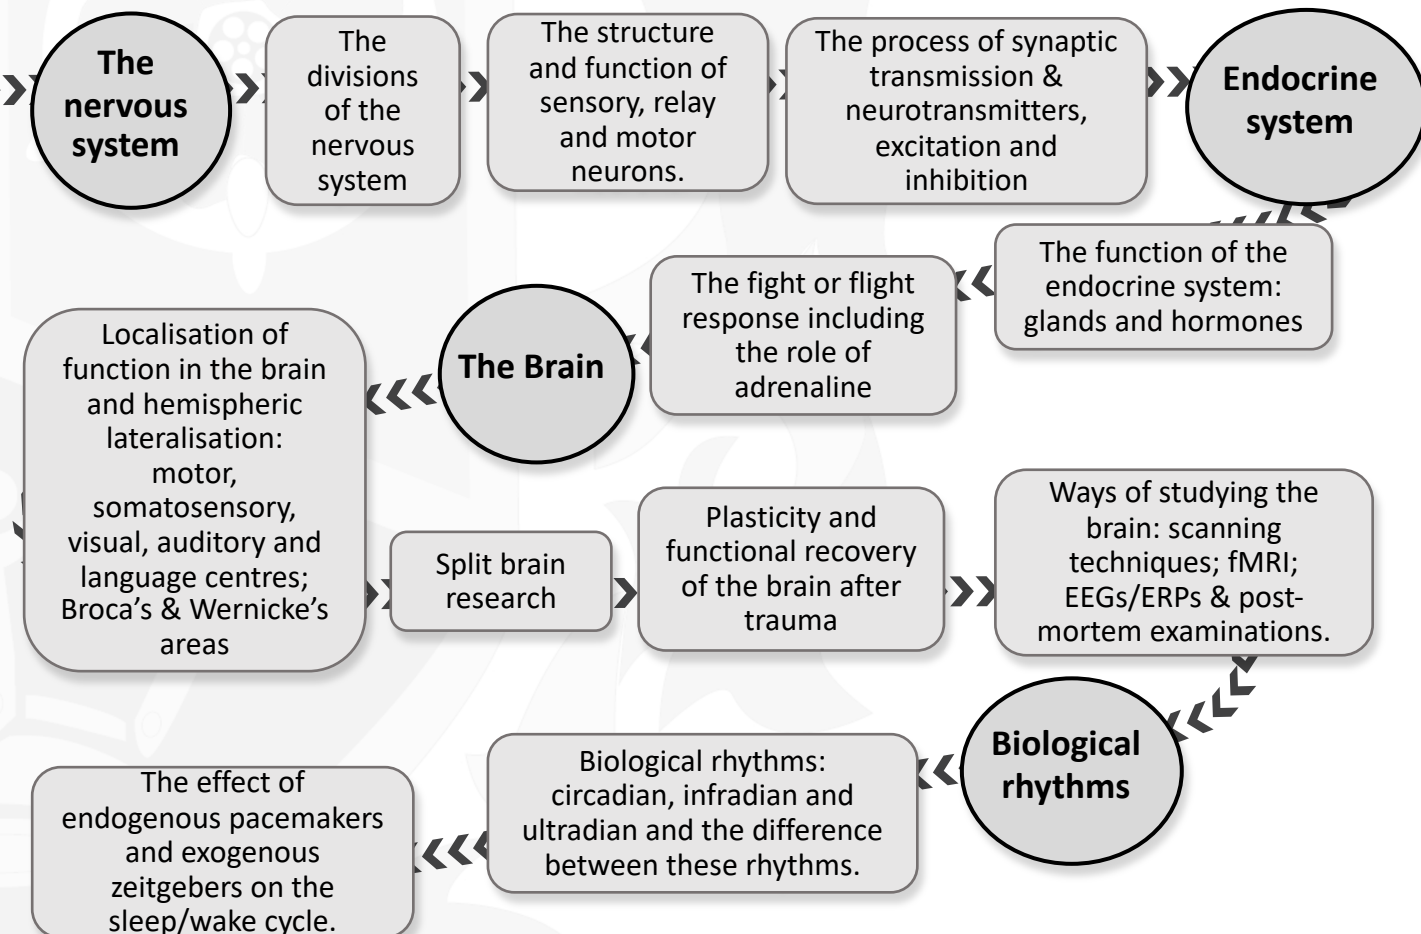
The nervous system

The divisions of the nervous system

The structure and function of sensory, relay and motor neurons.

The process of synaptic transmission & neurotransmitters, excitation and inhibition

Endocrine system

The function of the endocrine system: glands and hormones

The fight or flight response including the role of adrenaline

The Brain

Localisation of function in the brain and hemispheric lateralisation: motor, somatosensory, visual, auditory and language centres; Broca's & Wernicke's areas

Split brain research

Plasticity and functional recovery of the brain after trauma

Ways of studying the brain: scanning techniques; fMRI; EEGs/ERPs & post-mortem examinations.

Biological rhythms

Biological rhythms: circadian, infradian and ultradian and the difference between these rhythms.

The effect of endogenous pacemakers and exogenous zeitgebers on the sleep/wake cycle.